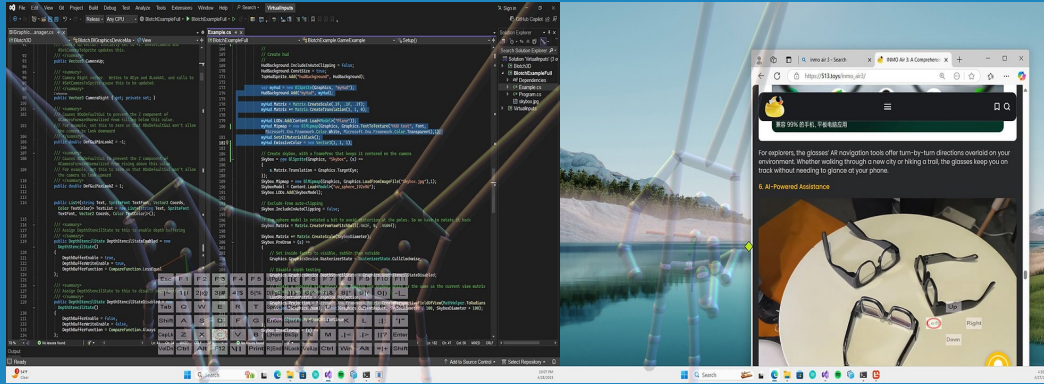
File Edit View Git Project Build Debug Test Analyze Tools Extensions Window Help Search VirtualInputs

Release Any CPU BlotchExampleFull

Example.cs

public Vector3 CameraUp;

public Vector3 CameraRight { get; private set; }

public int DefaultMinLevel = 1;

public int DefaultMaxLevel = 1;

public DepthStencilState DepthStencilStateEnabled = new DepthStencilState()

DepthBufferEnable = true,

DepthBufferWriteEnable = true,

DepthBufferFunction = CompareFunction.LessEqual

DepthBufferEnable = false,

DepthBufferWriteEnable = false,

DepthBufferFunction = CompareFunction.Always

// Create hud

HudBackground.IncludeInAutoClipping = false;

HudBackground.ZeroClip = true;

TopHudSprite.Add("HudBackground", HudBackground);

MyHud = new BlSprite(Graphics, "myHud");

HudBackground.Add("myHud", myHud);

myHud.Matrix = Matrix.CreateScale(.25, .25, .25);

myHud.Matrix *= Matrix.CreateTranslation(1, 1, 0);

myHud.LODs.Add(Content.Load<Model>("Plane"));

skybox = new BlSprite(Graphics, "Skybox", (s) =>

Skybox.IncludeInAutoClipping = false;

Graphics.GraphicsDevice.RasterizerState = RasterizerState.CullClockwise;

Solution Explorer

Solution 'BlotchExample' (3 of 3 projects)

Blotch3D

BlotchExampleFull

Dependencies

Example.cs

Program.cs

skybox.jpg

VirtualInputs

Esc F1 F2 F3 F4 F5 F6 F7 F8 F9 F10 F11 F12

Tab Q W E R T Y U I O P

Caps A S D F G H J K L

Shift Z X C V B N M

Ctrl Win Alt Alt Ctrl

Ready

Add to Source Control Select Repository

inmo air 3 - Search

INMO Air 3: A Comprehens

https://513.toys/inmo_air3/

使用 99% 的手机，不能电脑应用

For explorers, the glasses' AR navigation tools offer turn-by-turn directions overlaid on your environment. Whether walking through a new city or hiking a trail, the glasses keep you on track without needing to glance at your phone.

6. AI-Powered Assistance

Up

Right

Down

Search

Search